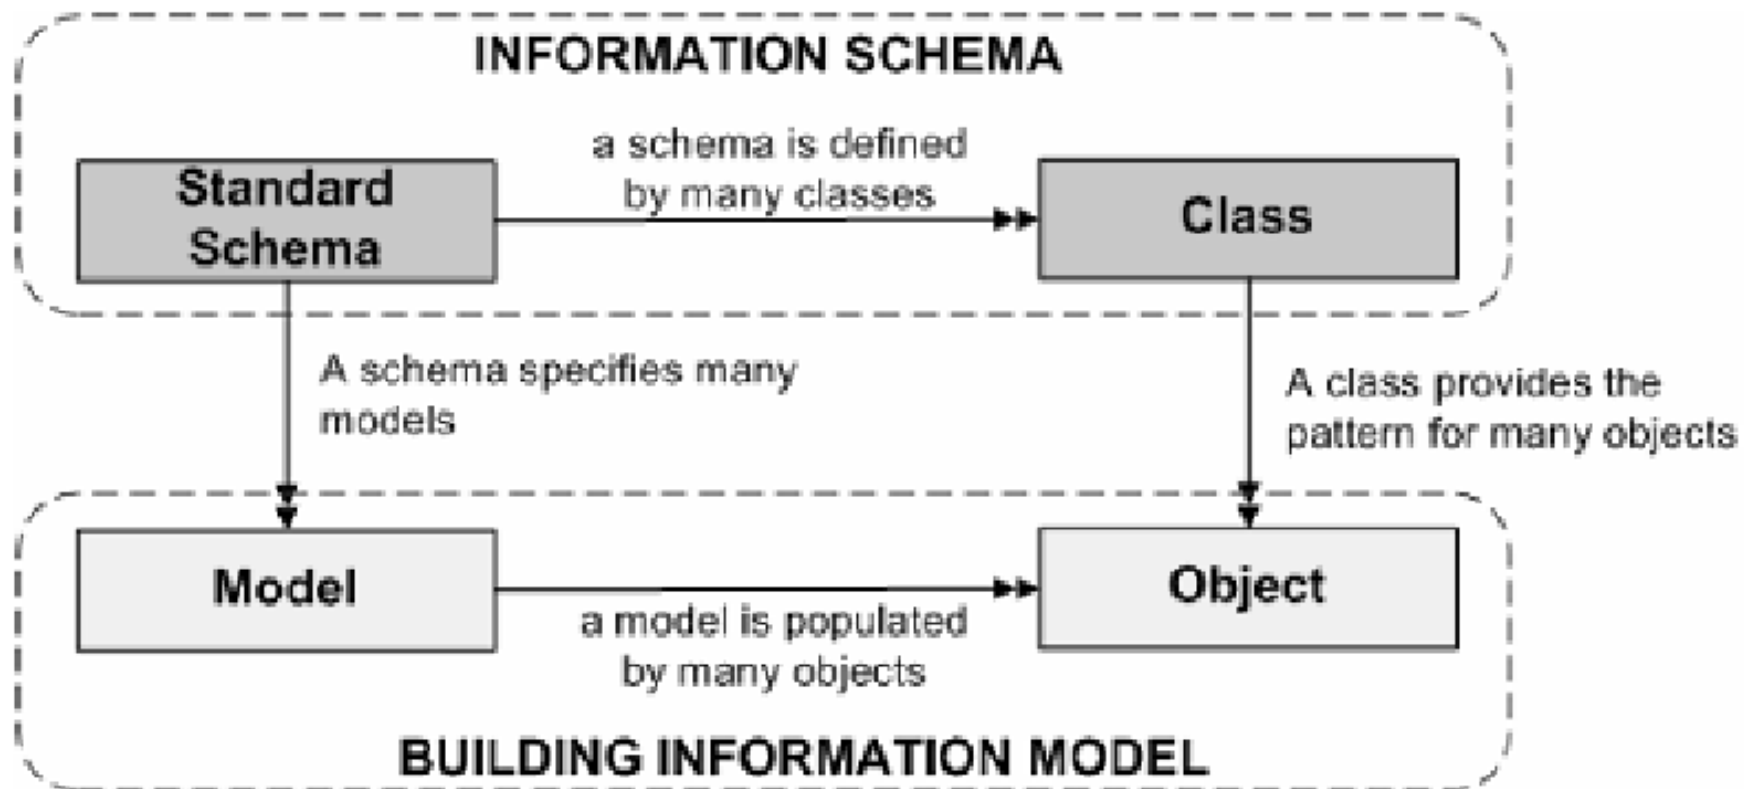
INFORMATION SCHEMA

Standard Schema

a schema is defined by many classes

Class

A schema specifies many models

A class provides the pattern for many objects

Model

a model is populated by many objects

Object

BUILDING INFORMATION MODEL